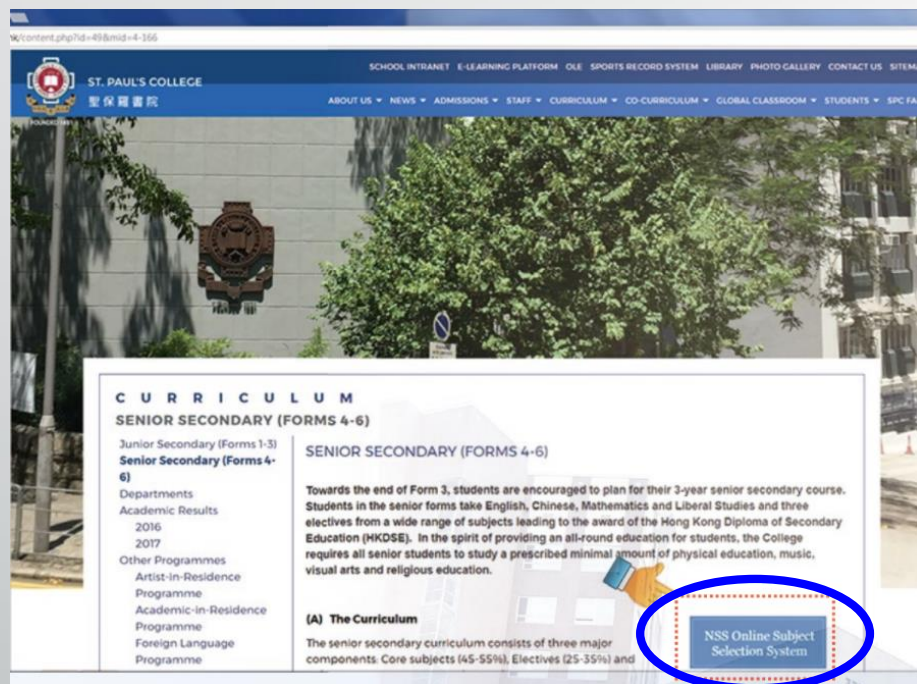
k/content.php?id=49&mid=4-166

ST. PAUL'S COLLEGE
聖保羅書院

SCHOOL INTRANET E-LEARNING PLATFORM OLE SPORTS RECORD SYSTEM LIBRARY PHOTO GALLERY CONTACT US SITEM

ABOUT US ▾ NEWS ▾ ADMISSIONS ▾ STAFF ▾ CURRICULUM ▾ CO-CURRICULUM ▾ GLOBAL CLASSROOM ▾ STUDENTS ▾ SPC FA

C U R R I C U L U M
SENIOR SECONDARY (FORMS 4-6)

Junior Secondary (Forms 1-3)
Senior Secondary (Forms 4-6)
Departments
Academic Results
2016
2017
Other Programmes
Artist-in-Residence Programme
Academic-in-Residence Programme
Foreign Language Programme

SENIOR SECONDARY (FORMS 4-6)

Towards the end of Form 3, students are encouraged to plan for their 3-year senior secondary course. Students in the senior forms take English, Chinese, Mathematics and Liberal Studies and three electives from a wide range of subjects leading to the award of the Hong Kong Diploma of Secondary Education (HKDSE). In the spirit of providing an all-round education for students, the College requires all senior students to study a prescribed minimal amount of physical education, music, visual arts and religious education.

(A) The Curriculum

The senior secondary curriculum consists of three major components. Core subjects (45-55%), Electives (25-35%) and

NSS Online Subject Selection System